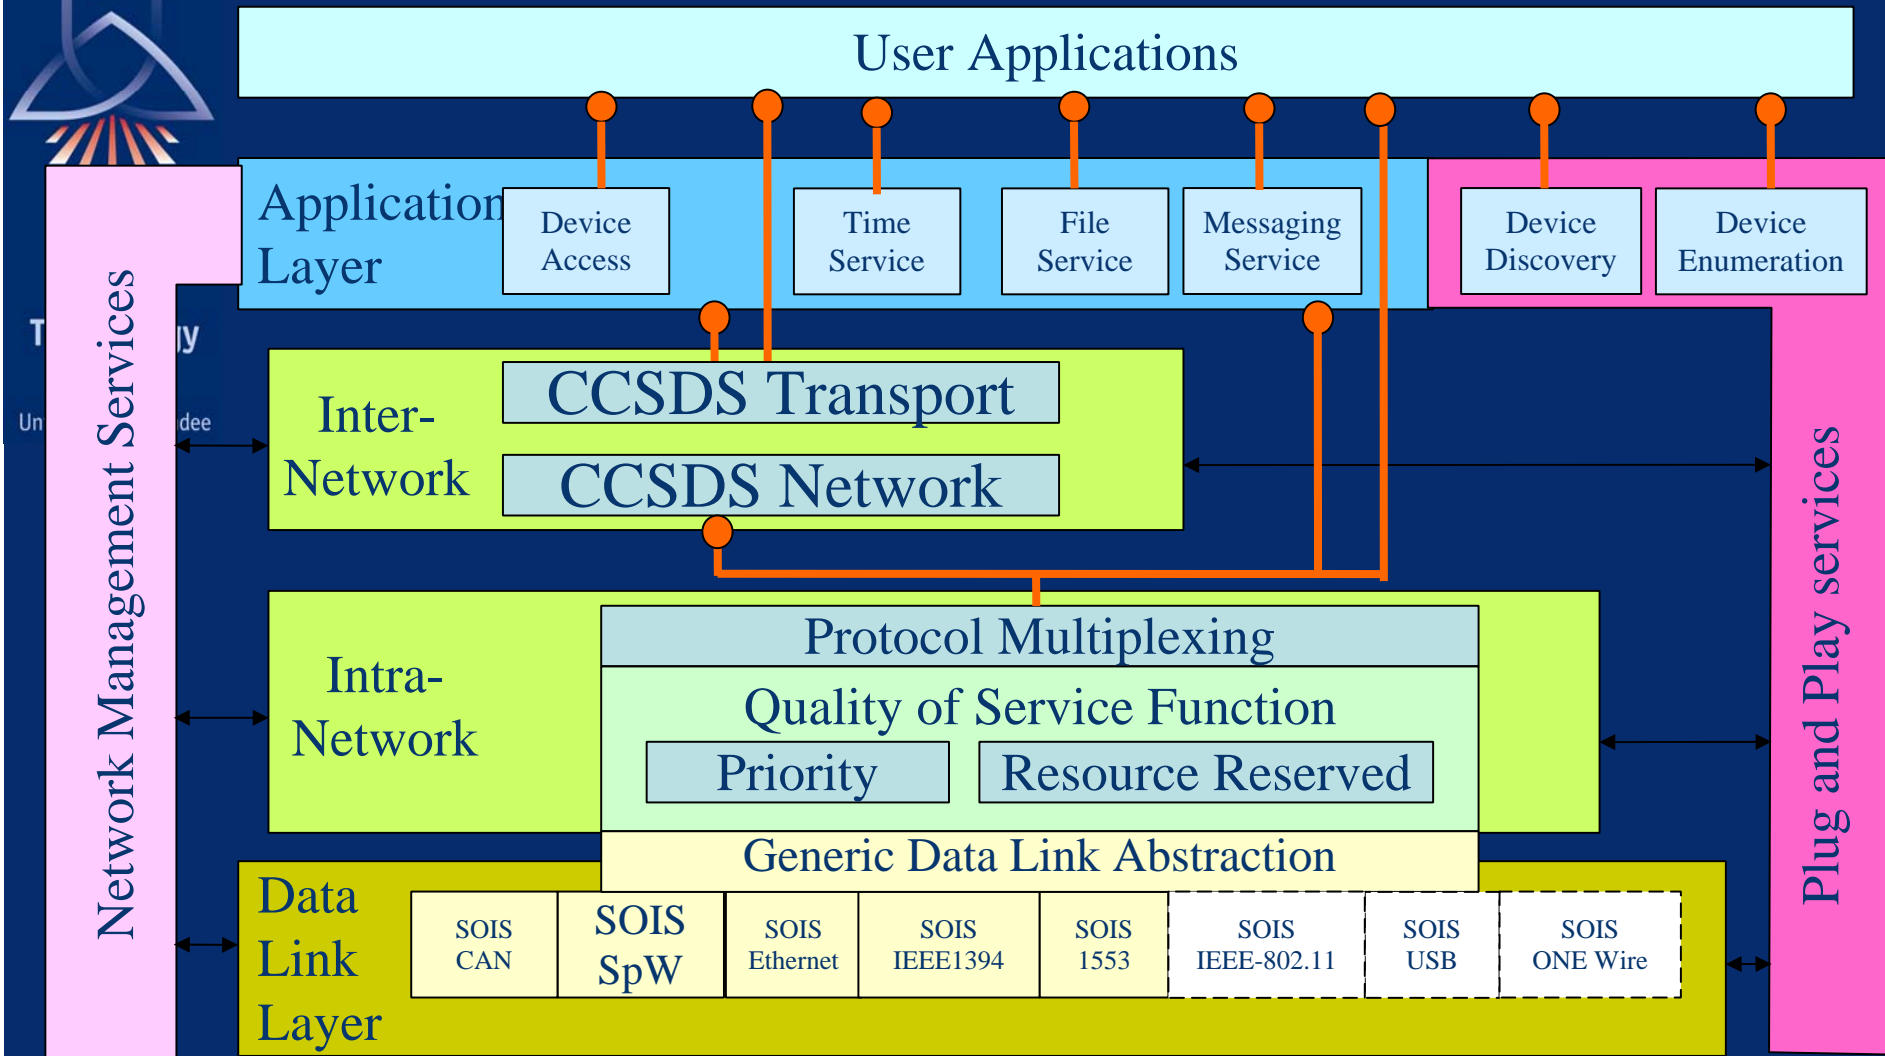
User Applications

Application Layer

Device Access

Time Service

File Service

Messaging Service

Device Discovery

Device Enumeration

Network Management Services

T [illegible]y

Un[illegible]dee

Inter-Network

CCSDS Transport

CCSDS Network

Intra-Network

Protocol Multiplexing

Quality of Service Function

Priority

Resource Reserved

Generic Data Link Abstraction

Data Link Layer

SOIS CAN

SOIS SpW

SOIS Ethernet

SOIS IEEE1394

SOIS 1553

SOIS IEEE-802.11

SOIS USB

SOIS ONE Wire

Plug and Play services